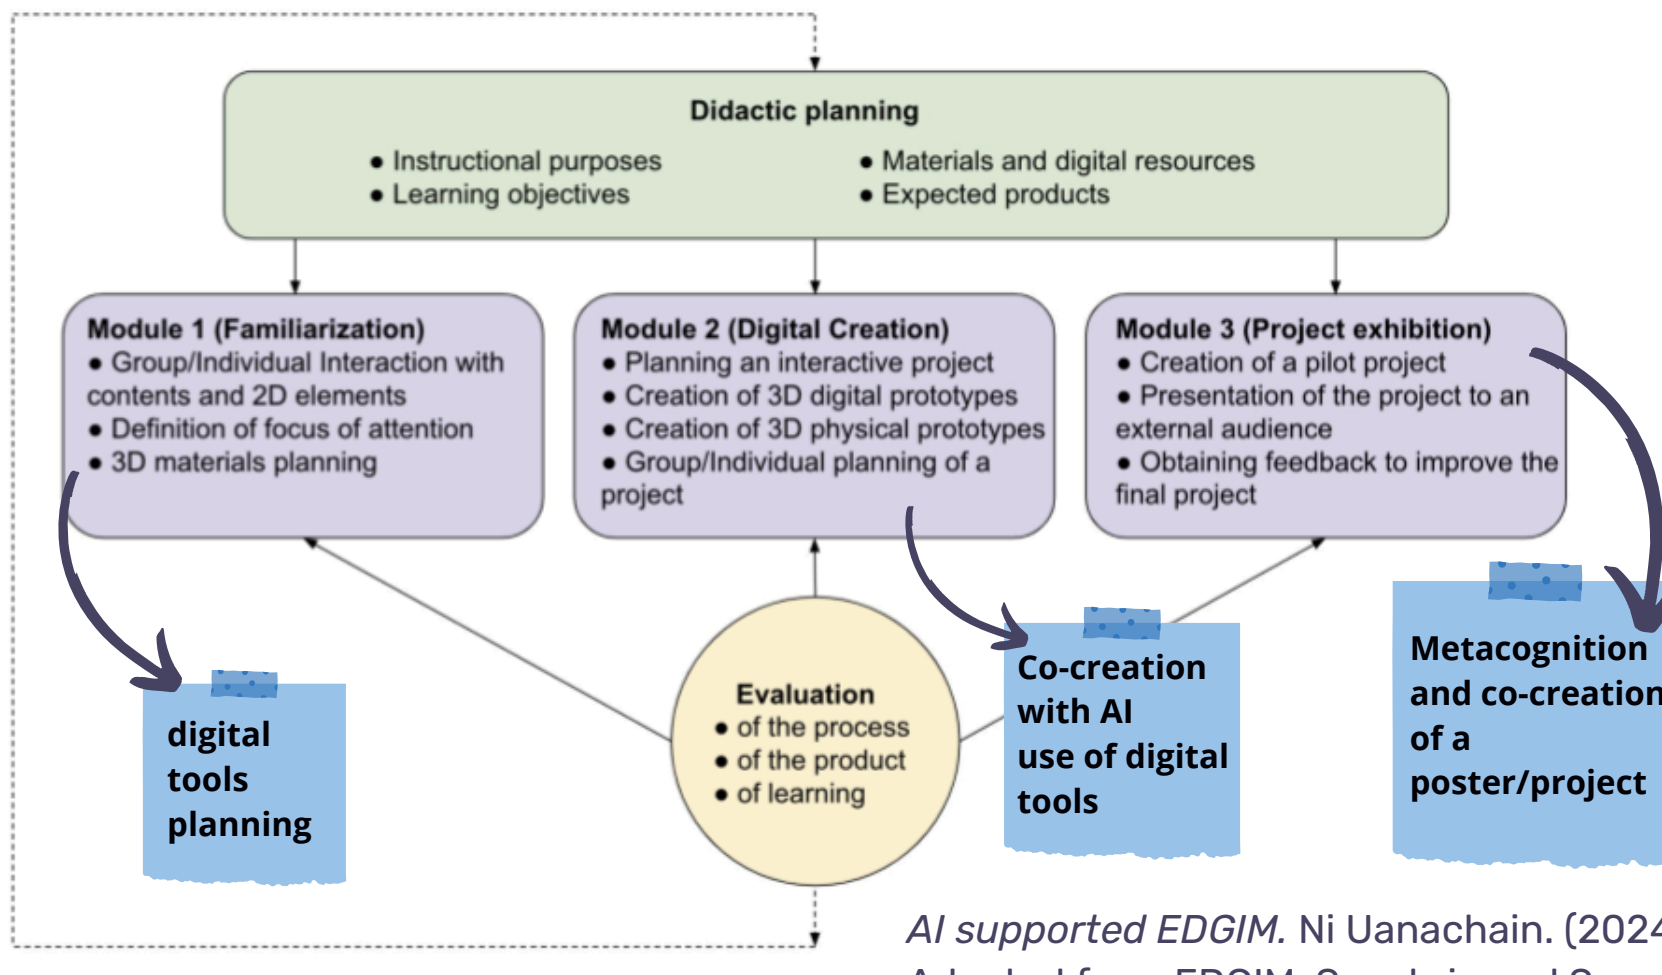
Didactic planning

• Instructional purposes
• Learning objectives

• Materials and digital resources
• Expected products

Module 1 (Familiarization)
• Group/Individual Interaction with contents and 2D elements
• Definition of focus of attention
• 3D materials planning

Module 2 (Digital Creation)
• Planning an interactive project
• Creation of 3D digital prototypes
• Creation of 3D physical prototypes
• Group/Individual planning of a project

Module 3 (Project exhibition)
• Creation of a pilot project
• Presentation of the project to an external audience
• Obtaining feedback to improve the final project

digital tools planning

Evaluation
• of the process
• of the product
• of learning

Co-creation with AI use of digital tools

Metacognition and co-creation of a poster/project

*AI supported EDGIM.* Ni Uanachain. (2024 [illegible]
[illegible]